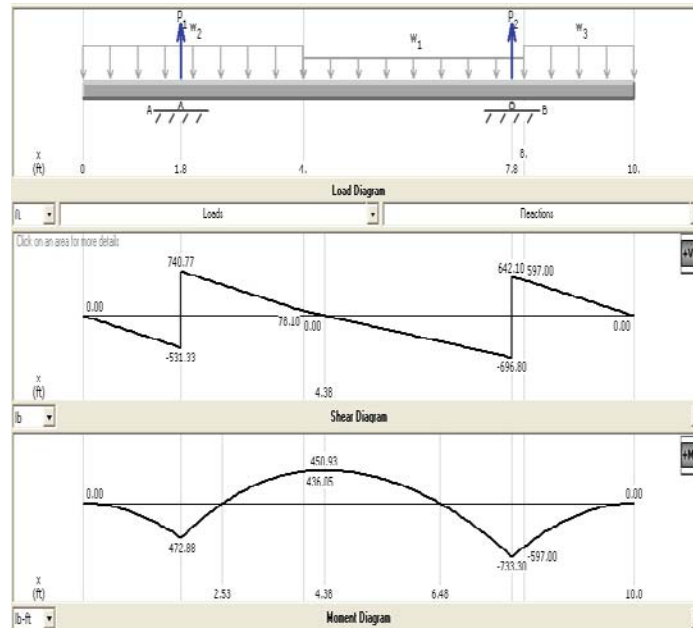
P
1
w
2
w
1
P
2
w
3
A
A
B
B
x
(ft)
0
1.8
4.
8.
7.8
10.
Load Diagram
ft
Loads
Reactions
Click on an area for more details
+V
740.77
642.10
597.00
0.00
78.10
0.00
0.00
-531.33
-696.80
x
(ft)
4.38
lb
Shear Diagram
+M
450.93
436.05
0.00
0.00
472.88
-733.30
-597.00
x
(ft)
2.53
4.38
6.48
10.0
lb-ft
Moment Diagram